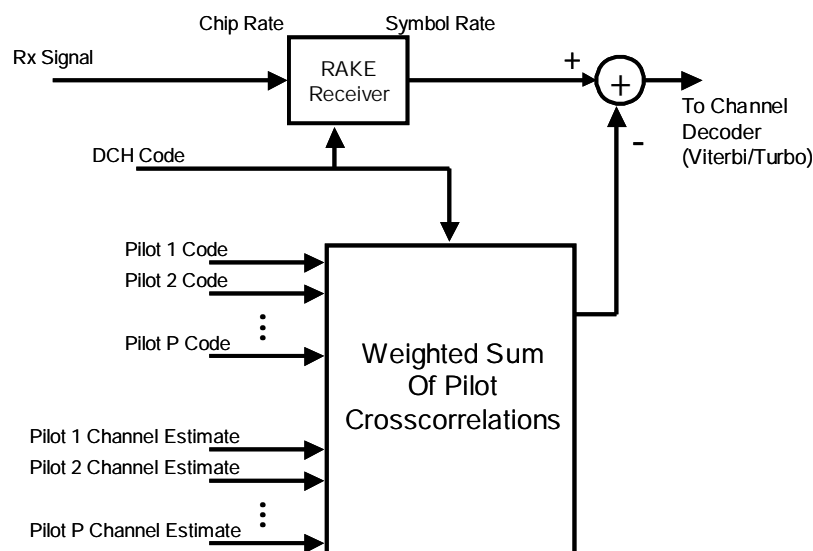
Chip Rate

Symbol Rate

Rx Signal

RAKE Receiver

+

-

To Channel Decoder (Viterbi/Turbo)

DCH Code

Pilot 1 Code

Pilot 2 Code

Pilot P Code

Weighted Sum Of Pilot Crosscorrelations

Pilot 1 Channel Estimate

Pilot 2 Channel Estimate

Pilot P Channel Estimate